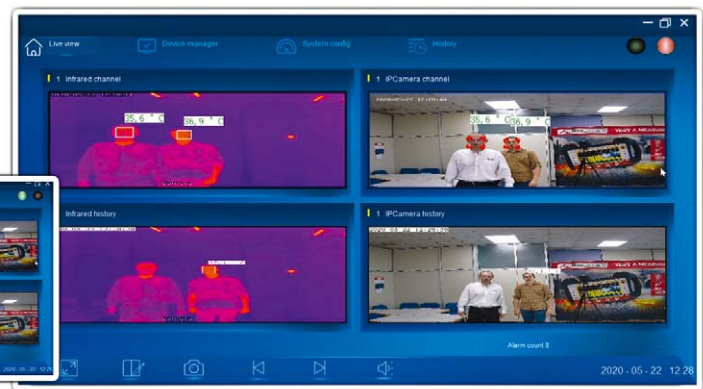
Live view

Device manager

System config

History

1 Infrared channel

35.6 °C

36.9 °C

1 IPCamera channel

35.6 °C

36.9 °C

Infrared history

1 IPCamera history

Alarm count 8

2020 - 05 - 22 12:28

2020 - 05 - 22 12:28